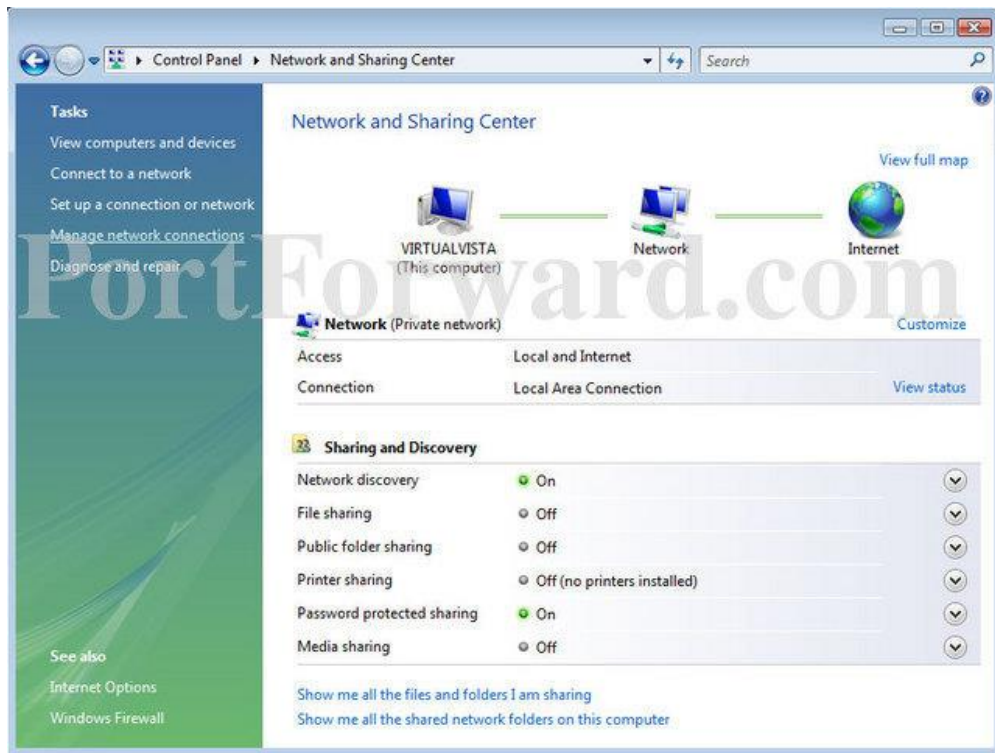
Control Panel ▸ Network and Sharing Center

Search

Tasks
View computers and devices
Connect to a network
Set up a connection or network
Manage network connections
Diagnose and repair

See also
Internet Options
Windows Firewall

Network and Sharing Center

View full map

VIRTUALVISTA
(This computer)

Network

Internet

PortForward.com

Network (Private network)

Customize

| | | |
|---|---|---|
| Access | Local and Internet | |
| Connection | Local Area Connection | View status |

Sharing and Discovery

| | |
|---|---|
| Network discovery | On |
| File sharing | Off |
| Public folder sharing | Off |
| Printer sharing | Off (no printers installed) |
| Password protected sharing | On |
| Media sharing | Off |

Show me all the files and folders I am sharing
Show me all the shared network folders on this computer